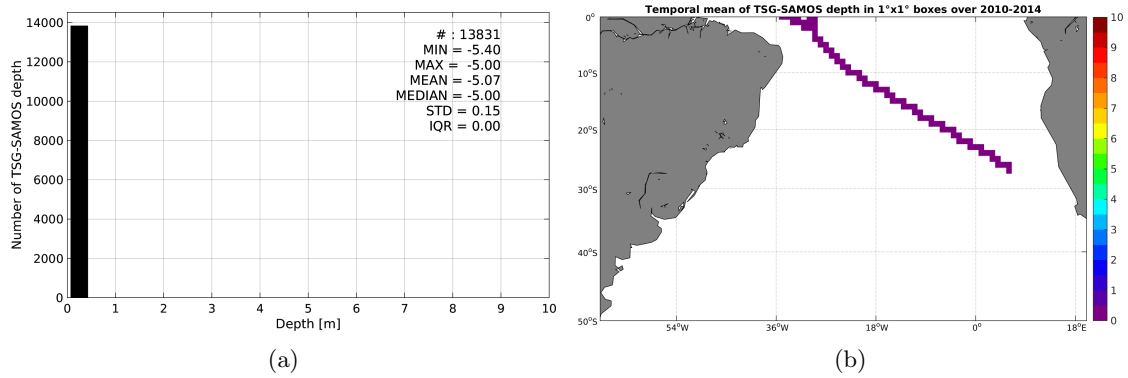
14000
12000
10000
8000
6000
4000
2000
0
Number of TSG-SAMOS depth
# : 13831
MIN = -5.40
MAX = -5.00
MEAN = -5.07
MEDIAN = -5.00
STD = 0.15
IQR = 0.00
0 1 2 3 4 5 6 7 8 9 10
Depth [m]
(a)

Temporal mean of TSG-SAMOS depth in 1°x1° boxes over 2010-2014
0°
10°S
20°S
30°S
40°S
50°S
54°W
36°W
18°W
0°
18°E
10
9
8
7
6
5
4
3
2
1
0
(b)